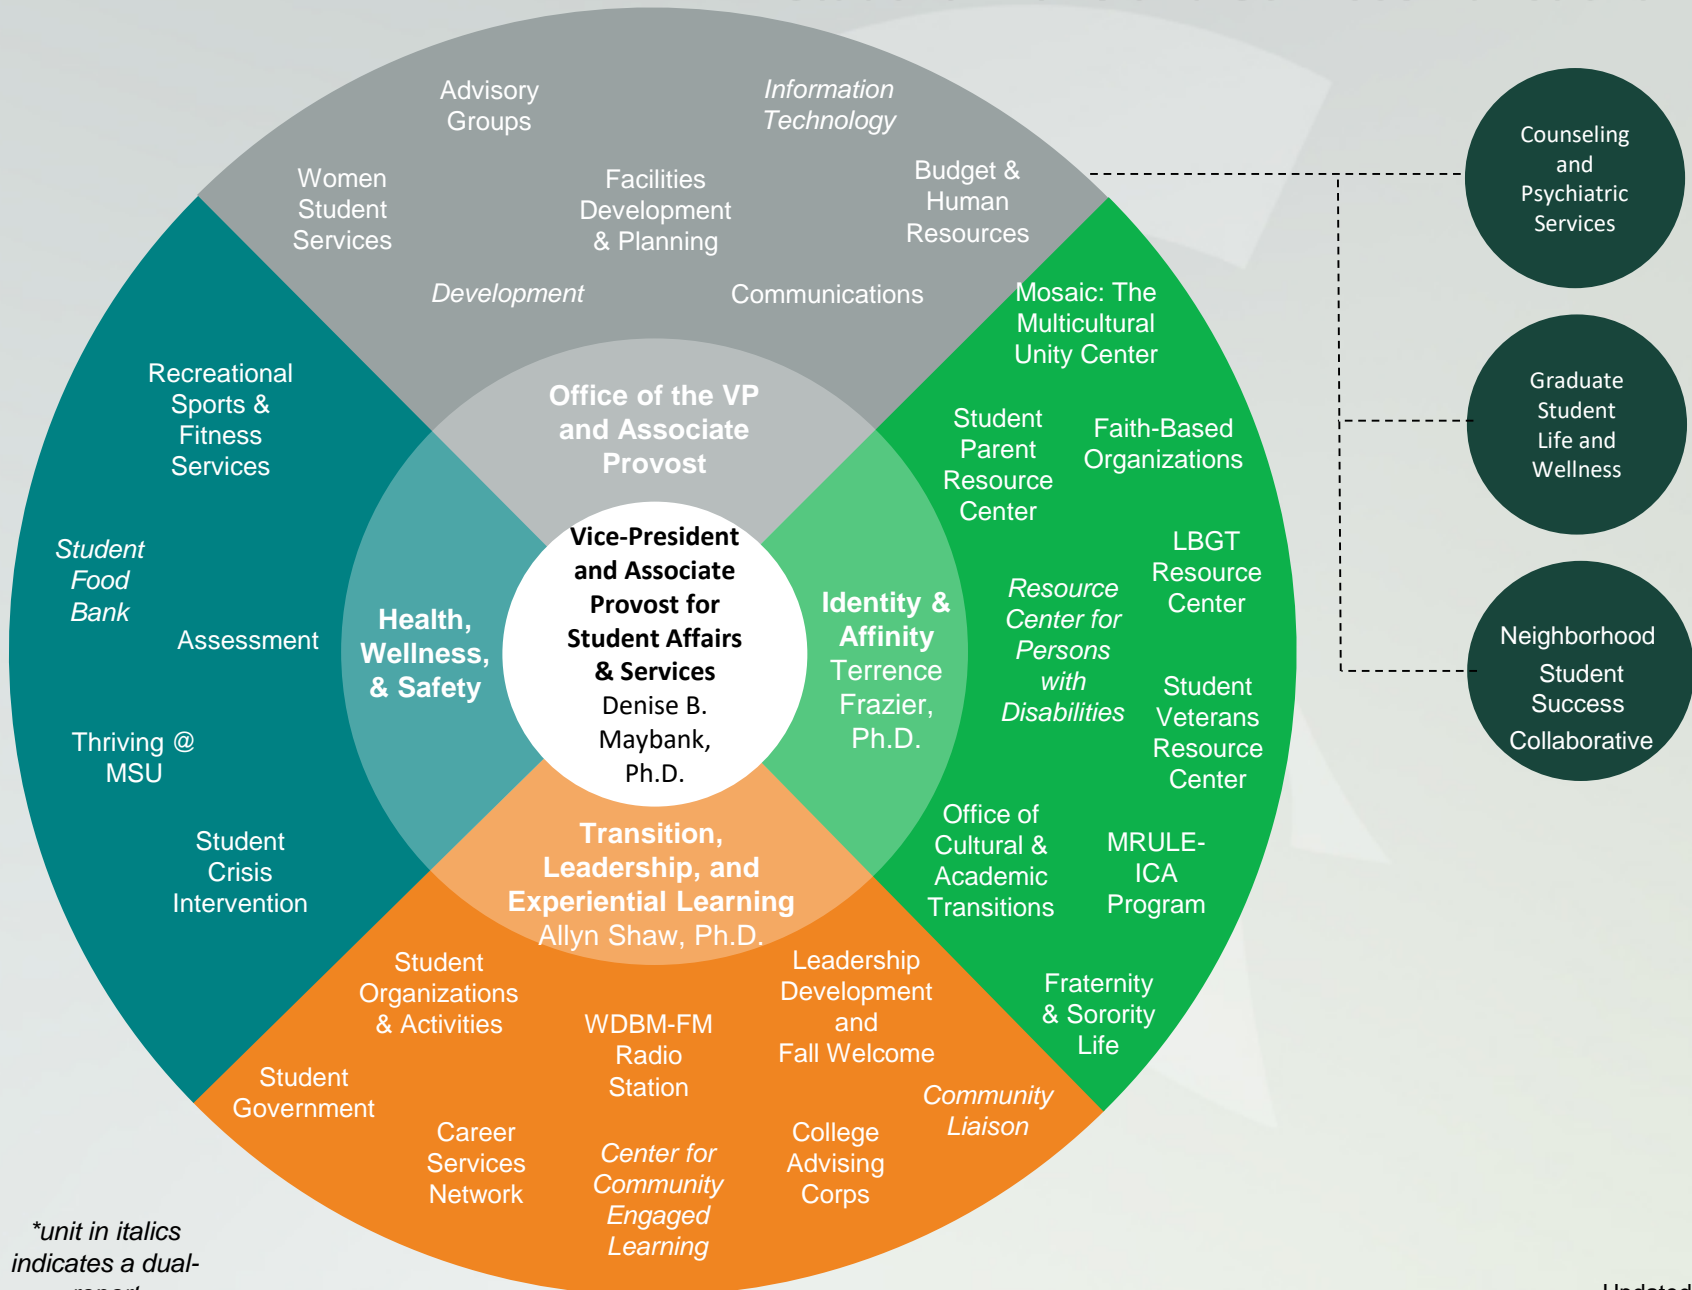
Advisory Groups

Information Technology

Women Student Services

Facilities Development & Planning

Budget & Human Resources

Development

Communications

Office of the VP and Associate Provost

Vice-President and Associate Provost for Student Affairs & Services
Denise B. Maybank, Ph.D.

Recreational Sports & Fitness Services

Student Food Bank

Assessment

Health, Wellness, & Safety

Thriving @ MSU

Student Crisis Intervention

Mosaic: The Multicultural Unity Center

Student Parent Resource Center

Faith-Based Organizations

LBGT Resource Center

Identity & Affinity
Terrence Frazier, Ph.D.

Resource Center for Persons with Disabilities

Student Veterans Resource Center

Office of Cultural & Academic Transitions

MRULE-ICA Program

Fraternity & Sorority Life

Transition, Leadership, and Experiential Learning
Allyn Shaw, Ph.D.

Student Organizations & Activities

WDBM-FM Radio Station

Leadership Development and Fall Welcome

Student Government

Career Services Network

Center for Community Engaged Learning

College Advising Corps

Community Liaison

Counseling and Psychiatric Services

Graduate Student Life and Wellness

Neighborhood Student Success Collaborative

*unit in italics indicates a dual-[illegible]

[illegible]